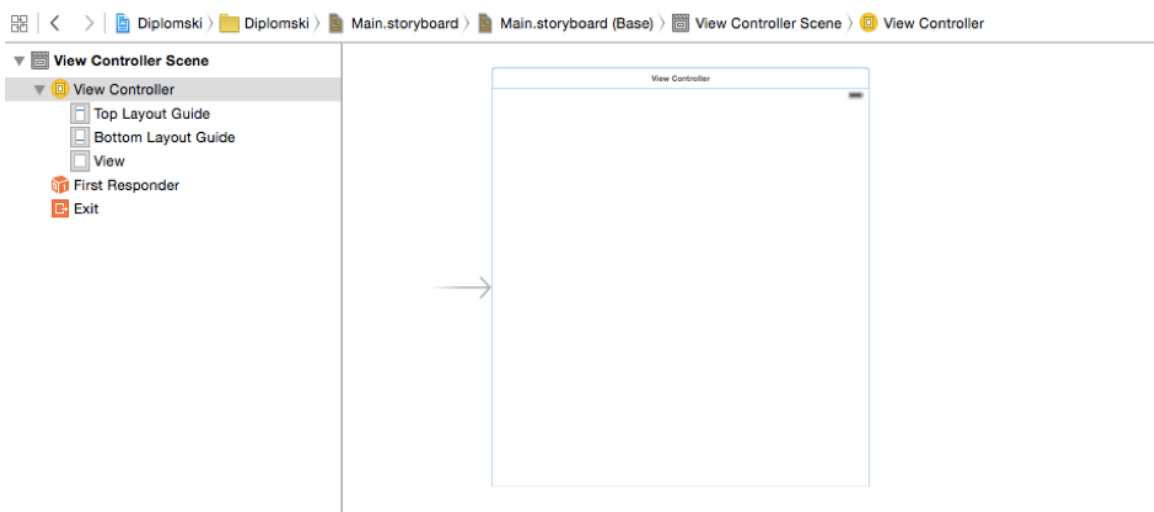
Diplomski 〉 Diplomski 〉 Main.storyboard 〉 Main.storyboard (Base) 〉 View Controller Scene 〉 View Controller

View Controller Scene
View Controller
Top Layout Guide
Bottom Layout Guide
View
First Responder
Exit

View Controller